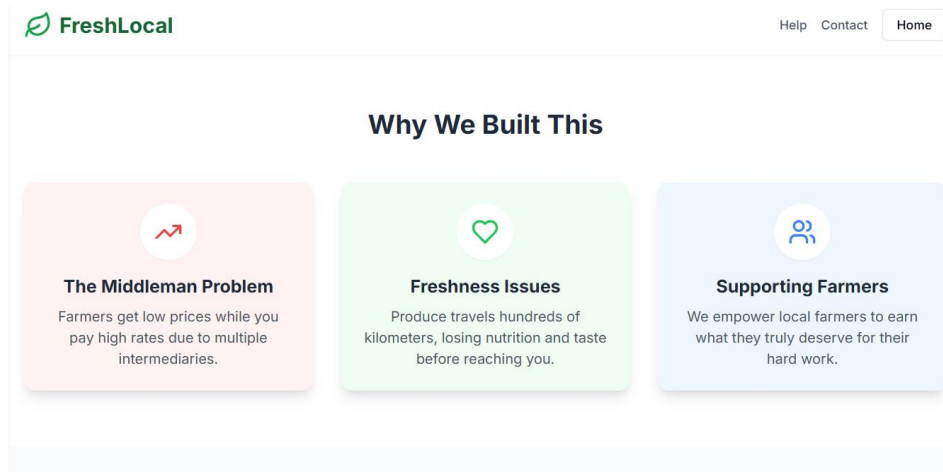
FreshLocal

Help Contact Home

Why We Built This

The Middleman Problem

Farmers get low prices while you pay high rates due to multiple intermediaries.

Freshness Issues

Produce travels hundreds of kilometers, losing nutrition and taste before reaching you.

Supporting Farmers

We empower local farmers to earn what they truly deserve for their hard work.